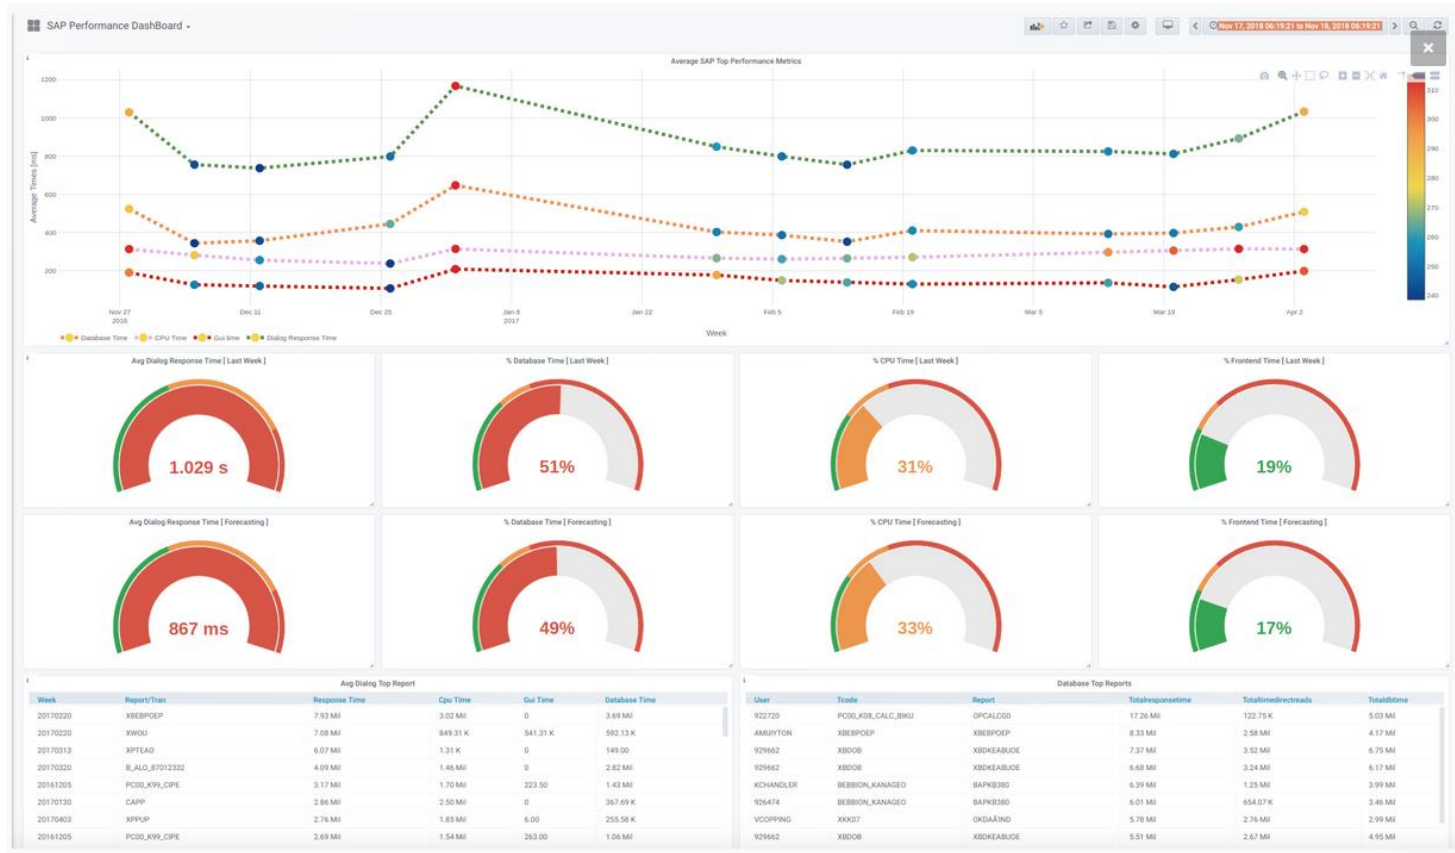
SAP Performance DashBoard ▾

Nov 17, 2018 06:19:21 to Nov 18, 2018 06:19:21

Average SAP Top Performance Metrics

1200
1000
800
600
400
200
Average Times [ms]

Nov 27 2016
Dec 11
Dec 25
Jan 8 2017
Jan 22
Feb 5
Feb 19
Mar 5
Mar 19
Apr 2
Week

310
300
290
280
270
260
250
240

Database Time
CPU Time
Gui time
Dialog Response Time

Avg Dialog Response Time [ Last Week ]
1.029 s

% Database Time [ Last Week ]
51%

% CPU Time [ Last Week ]
31%

% Frontend Time [ Last Week ]
19%

Avg Dialog Response Time [ Forecasting ]
867 ms

% Database Time [ Forecasting ]
49%

% CPU Time [ Forecasting ]
33%

% Frontend Time [ Forecasting ]
17%

Avg Dialog Top Report

| Week | Report/Tran | Response Time | Cpu Time | Gui Time | Database Time |
|---|---|---|---|---|---|
| 20170220 | XBEBPOEP | 7.93 Mil | 3.02 Mil | 0 | 3.69 Mil |
| 20170220 | XWOU | 7.08 Mil | 849.31 K | 541.31 K | 592.13 K |
| 20170313 | XPTEAO | 6.07 Mil | 1.31 K | 0 | 149.00 |
| 20170320 | B_ALO_87012332 | 4.09 Mil | 1.46 Mil | 0 | 2.82 Mil |
| 20161205 | PC00_K99_CIPE | 3.17 Mil | 1.70 Mil | 223.50 | 1.43 Mil |
| 20170130 | CAPP | 2.86 Mil | 2.50 Mil | 0 | 367.69 K |
| 20170403 | XPPUP | 2.76 Mil | 1.85 Mil | 6.00 | 255.58 K |
| 20161205 | PC00_K99_CIPE | 2.69 Mil | 1.54 Mil | 263.00 | 1.06 Mil |

Database Top Reports

| User | Tcode | Report | Totalresponsetime | Totaltimedirectreads | Totaldbtime |
|---|---|---|---|---|---|
| 922720 | PC00_K08_CALC_BIKU | OPCALC00 | 17.26 Mil | 122.75 K | 5.03 Mil |
| AMUIYTON | XBEBPOEP | XBEBPOEP | 8.33 Mil | 2.58 Mil | 4.17 Mil |
| 929662 | XBDOB | XBDKEABUOE | 7.37 Mil | 3.52 Mil | 6.75 Mil |
| 929662 | XBDOB | XBDKEABUOE | 6.68 Mil | 3.24 Mil | 6.17 Mil |
| KCHANDLER | BEBBION_KANAGEO | BAPKB380 | 6.39 Mil | 1.25 Mil | 3.99 Mil |
| 926474 | BEBBION_KANAGEO | BAPKB380 | 6.01 Mil | 654.07 K | 3.46 Mil |
| VCOPPING | XKK07 | OKDAÄIND | 5.78 Mil | 2.76 Mil | 2.99 Mil |
| 929662 | XBDOB | XBDKEABUOE | 5.51 Mil | 2.67 Mil | 4.95 Mil |